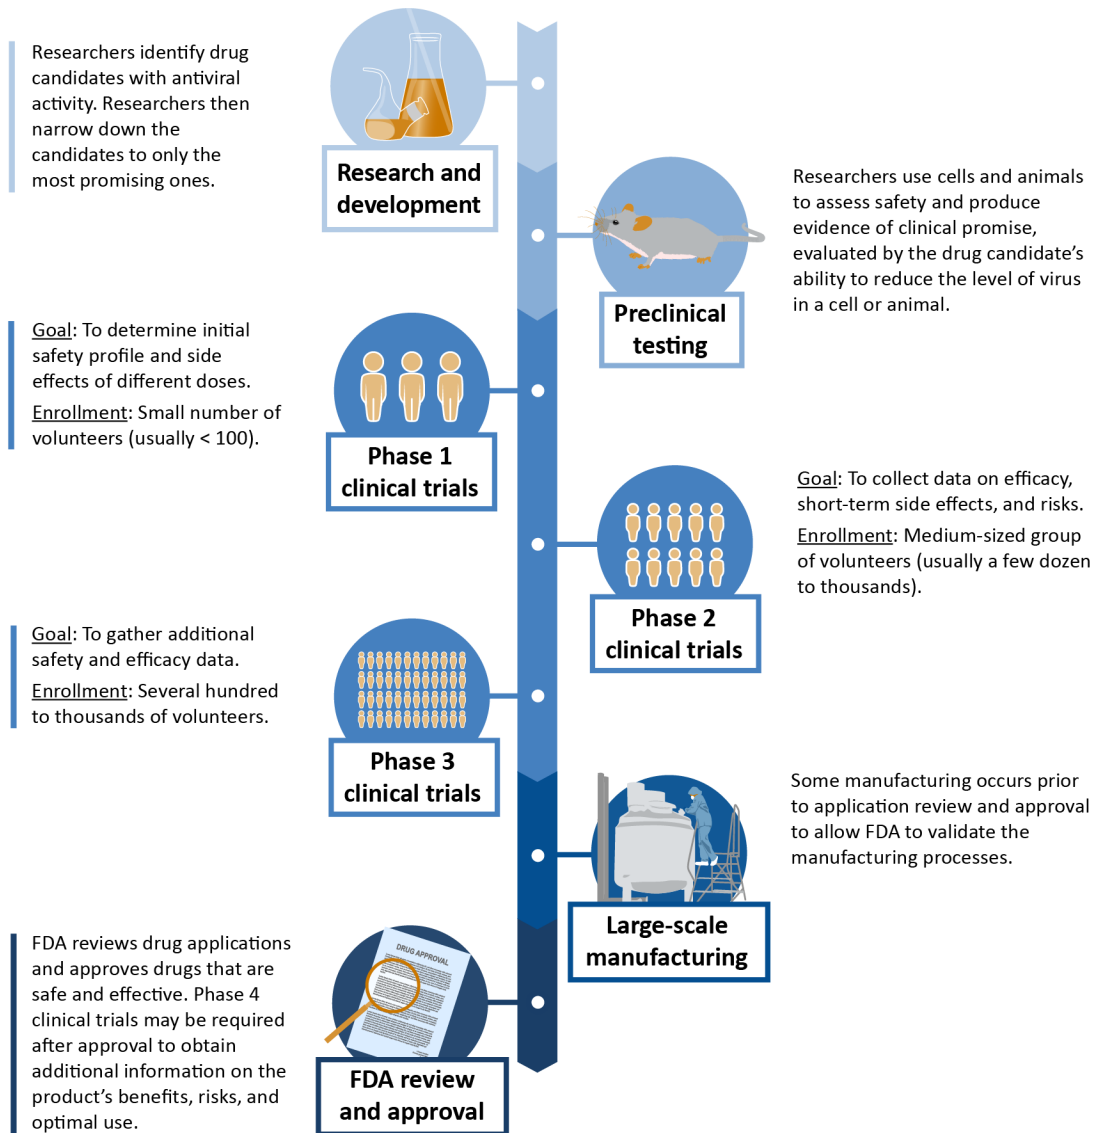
Researchers identify drug candidates with antiviral activity. Researchers then narrow down the candidates to only the most promising ones.

Research and development

Researchers use cells and animals to assess safety and produce evidence of clinical promise, evaluated by the drug candidate's ability to reduce the level of virus in a cell or animal.

Preclinical testing

Goal: To determine initial safety profile and side effects of different doses.

Enrollment: Small number of volunteers (usually < 100).

Phase 1 clinical trials

Goal: To collect data on efficacy, short-term side effects, and risks.

Enrollment: Medium-sized group of volunteers (usually a few dozen to thousands).

Phase 2 clinical trials

Goal: To gather additional safety and efficacy data.

Enrollment: Several hundred to thousands of volunteers.

Phase 3 clinical trials

Some manufacturing occurs prior to application review and approval to allow FDA to validate the manufacturing processes.

Large-scale manufacturing

FDA reviews drug applications and approves drugs that are safe and effective. Phase 4 clinical trials may be required after approval to obtain additional information on the product's benefits, risks, and optimal use.

DRUG APPROVAL

FDA review and approval